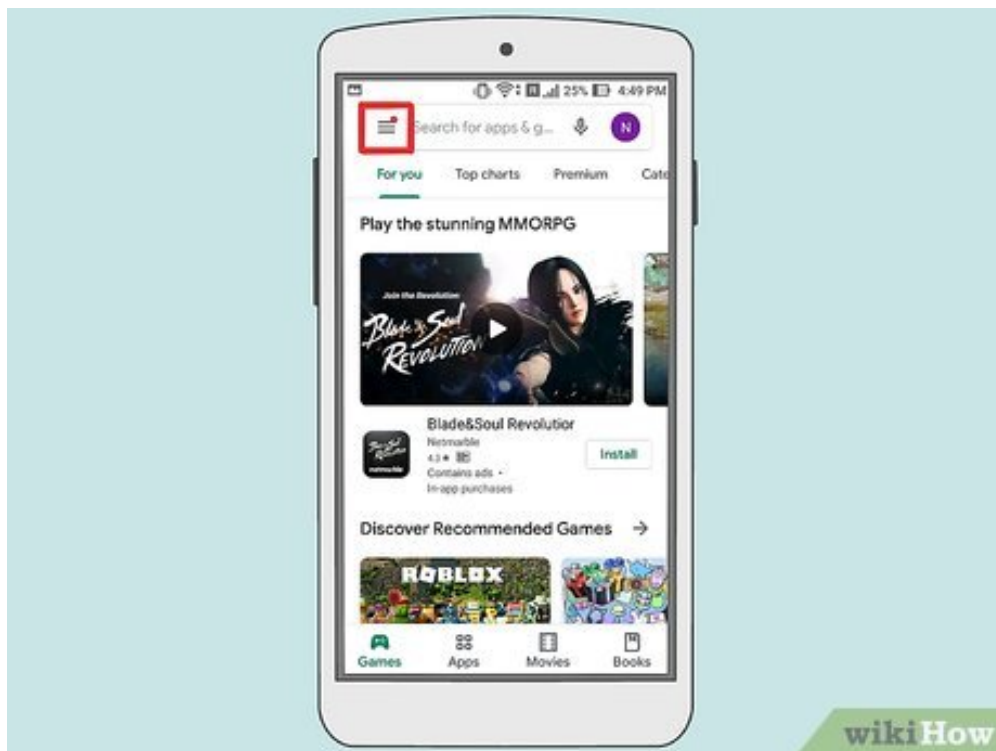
25% 4:49 PM

Search for apps & g...

N

For you Top charts Premium Cate

Play the stunning MMORPG

Join the Revolution

Blade & Soul Revolution

Blade&Soul Revolution

Netmarble

4.3 ★

Contains ads •

In-app purchases

Install

Discover Recommended Games →

ROBLOX

Games Apps Movies Books

wikiHow